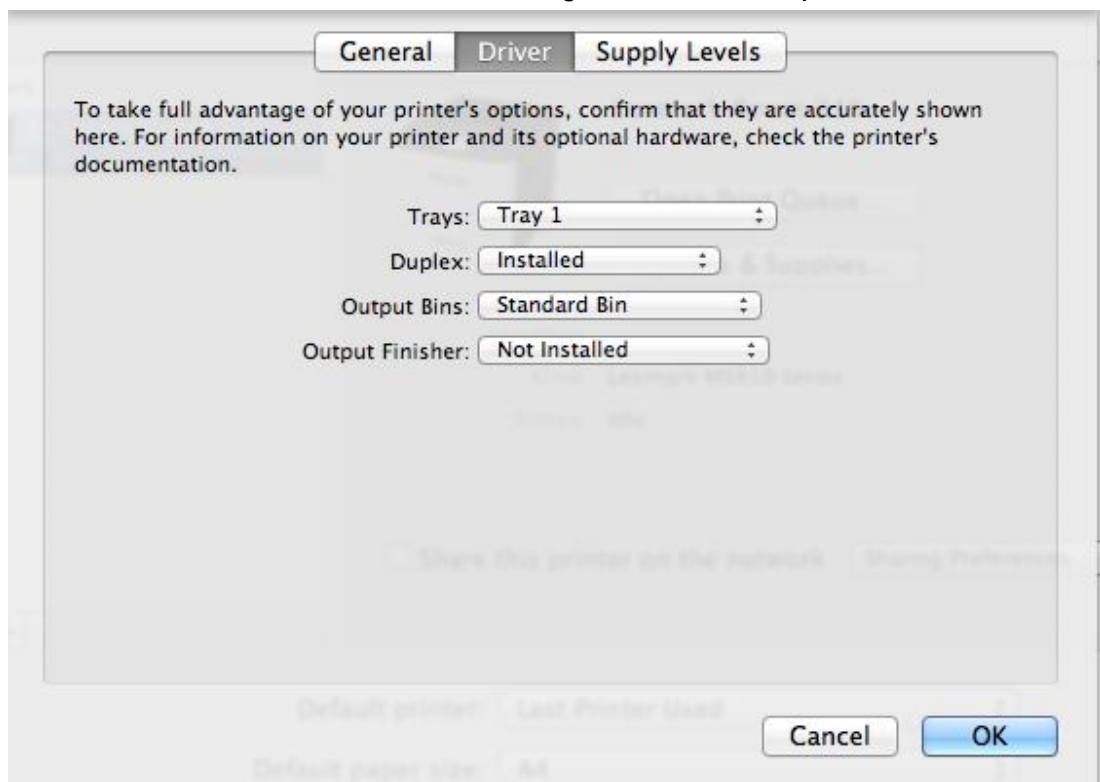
General | Driver | Supply Levels

To take full advantage of your printer's options, confirm that they are accurately shown here. For information on your printer and its optional hardware, check the printer's documentation.

Trays: Tray 1

Duplex: Installed

Output Bins: Standard Bin

Output Finisher: Not Installed

Open Print Queue...

Options & Supplies...

Kind: Lexmark MS810 Series

Status: Idle

Share this printer on the network

Sharing Preferences

Default printer: Last Printer Used

Default paper size: A4

Cancel

OK